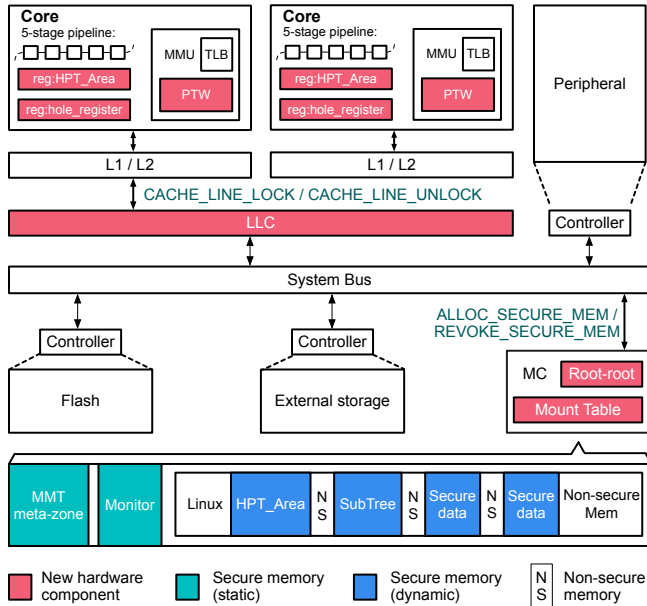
Core
5-stage pipeline:
reg:HPT_Area
reg:hole_register
MMU
TLB
PTW

Core
5-stage pipeline:
reg:HPT_Area
reg:hole_register
MMU
TLB
PTW

Peripheral

L1 / L2
L1 / L2

CACHE_LINE_LOCK / CACHE_LINE_UNLOCK

LLC

Controller

System Bus

ALLOC_SECURE_MEM / REVOKE_SECURE_MEM

Controller
Flash

Controller
External storage

MC
Root-root
Mount Table

MMT meta-zone
Monitor
Linux
HPT_Area
N S
SubTree
N S
Secure data
N S
Secure data
Non-secure Mem

New hardware component
Secure memory (static)
Secure memory (dynamic)
N S
Non-secure memory